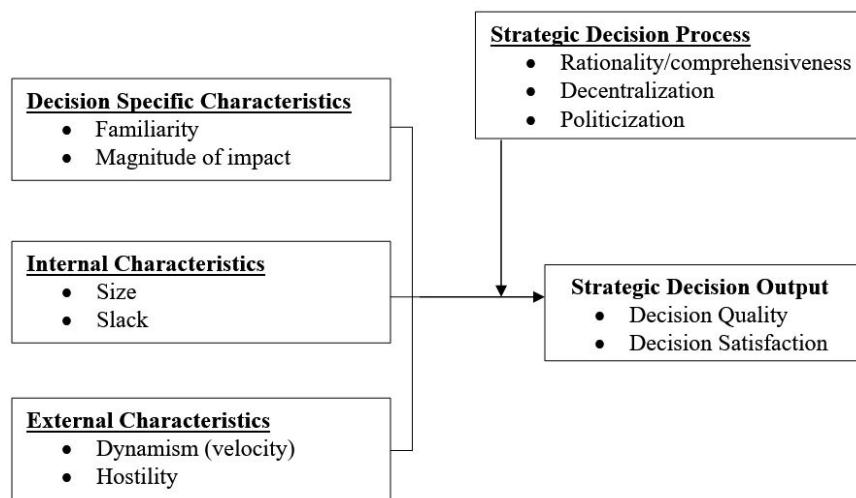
Strategic Decision Process
- Rationality/comprehensiveness
- Decentralization
- Politicization

Decision Specific Characteristics
- Familiarity
- Magnitude of impact

Internal Characteristics
- Size
- Slack

Strategic Decision Output
- Decision Quality
- Decision Satisfaction

External Characteristics
- Dynamism (velocity)
- Hostility